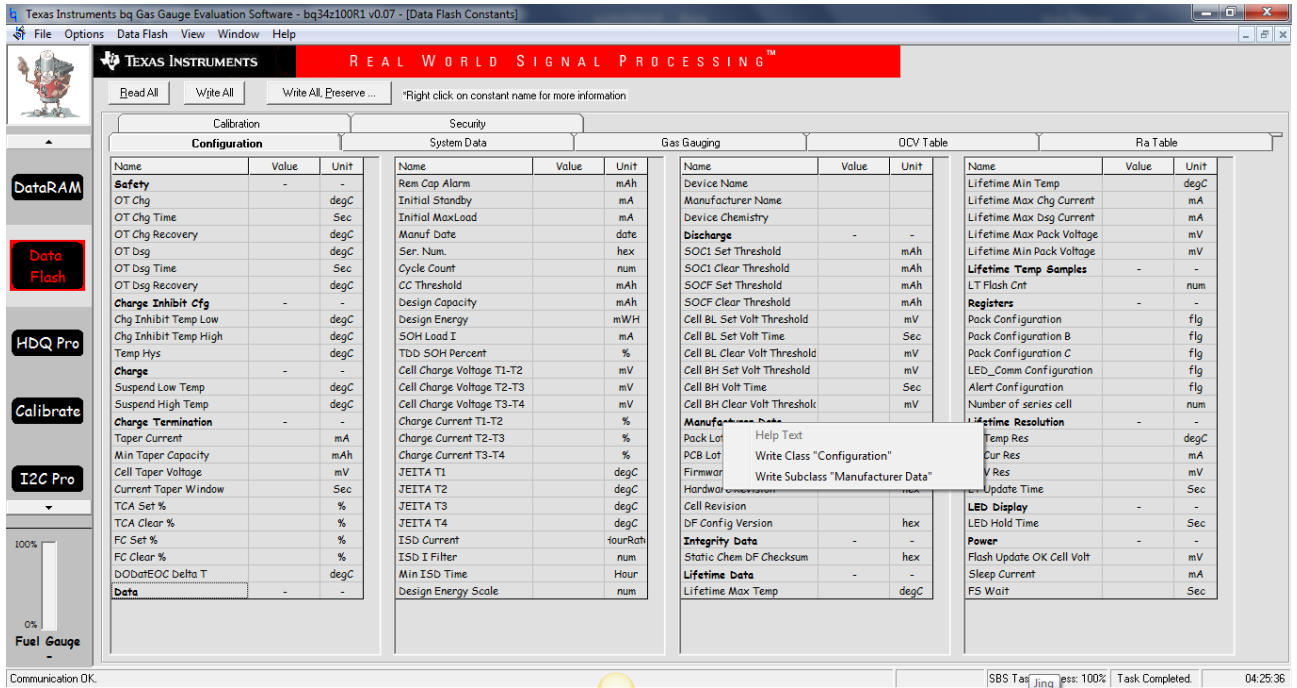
Texas Instruments bq Gas Gauge Evaluation Software - bq34z100R1 v0.07 - [Data Flash Constants]

File Options Data Flash View Window Help

TEXAS INSTRUMENTS REAL WORLD SIGNAL PROCESSING™

Read All Write All Write All, Preserve ... *Right click on constant name for more information

Calibration Security

Configuration System Data Gas Gauging OCV Table Ra Table

DataRAM

Data Flash

HDQ Pro

Calibrate

I2C Pro

100%

0%

Fuel Gauge

-

| Name | Value | Unit |
|---|---|---|
| Safety | - | - |
| OT Chg | | degC |
| OT Chg Time | | Sec |
| OT Chg Recovery | | degC |
| OT Dsg | | degC |
| OT Dsg Time | | Sec |
| OT Dsg Recovery | | degC |
| Charge Inhibit Cfg | - | - |
| Chg Inhibit Temp Low | | degC |
| Chg Inhibit Temp High | | degC |
| Temp Hys | | degC |
| Charge | - | - |
| Suspend Low Temp | | degC |
| Suspend High Temp | | degC |
| Charge Termination | - | - |
| Taper Current | | mA |
| Min Taper Capacity | | mAh |
| Cell Taper Voltage | | mV |
| Current Taper Window | | Sec |
| TCA Set % | | % |
| TCA Clear % | | % |
| FC Set % | | % |
| FC Clear % | | % |
| DODatEOC Delta T | | degC |
| Data | - | - |

| Name | Value | Unit |
|---|---|---|
| Rem Cap Alarm | | mAh |
| Initial Standby | | mA |
| Initial MaxLoad | | mA |
| Manuf Date | | date |
| Ser. Num. | | hex |
| Cycle Count | | num |
| CC Threshold | | mAh |
| Design Capacity | | mAh |
| Design Energy | | mWH |
| SOH Load I | | mA |
| TDD SOH Percent | | % |
| Cell Charge Voltage T1-T2 | | mV |
| Cell Charge Voltage T2-T3 | | mV |
| Cell Charge Voltage T3-T4 | | mV |
| Charge Current T1-T2 | | % |
| Charge Current T2-T3 | | % |
| Charge Current T3-T4 | | % |
| JEITA T1 | | degC |
| JEITA T2 | | degC |
| JEITA T3 | | degC |
| JEITA T4 | | degC |
| ISD Current | | HourRat |
| ISD I Filter | | num |
| Min ISD Time | | Hour |
| Design Energy Scale | | num |

| Name | Value | Unit |
|---|---|---|
| Device Name | | |
| Manufacturer Name | | |
| Device Chemistry | | |
| Discharge | - | - |
| SOC1 Set Threshold | | mAh |
| SOC1 Clear Threshold | | mAh |
| SOCF Set Threshold | | mAh |
| SOCF Clear Threshold | | mAh |
| Cell BL Set Volt Threshold | | mV |
| Cell BL Set Volt Time | | Sec |
| Cell BL Clear Volt Threshold | | mV |
| Cell BH Set Volt Threshold | | mV |
| Cell BH Volt Time | | Sec |
| Cell BH Clear Volt Threshold | | mV |
| Manufacturer Data | | |
| Pack Lot | | |
| PCB Lot | | |
| Firmware | | |
| Hardware Revision | | hex |
| Cell Revision | | |
| DF Config Version | | hex |
| Integrity Data | - | - |
| Static Chem DF Checksum | | hex |
| Lifetime Data | - | - |
| Lifetime Max Temp | | degC |

Help Text
Write Class "Configuration"
Write Subclass "Manufacturer Data"

| Name | Value | Unit |
|---|---|---|
| Lifetime Min Temp | | degC |
| Lifetime Max Chg Current | | mA |
| Lifetime Max Dsg Current | | mA |
| Lifetime Max Pack Voltage | | mV |
| Lifetime Min Pack Voltage | | mV |
| Lifetime Temp Samples | - | - |
| LT Flash Cnt | | num |
| Registers | - | - |
| Pack Configuration | | flg |
| Pack Configuration B | | flg |
| Pack Configuration C | | flg |
| LED_Comm Configuration | | flg |
| Alert Configuration | | flg |
| Number of series cell | | num |
| Lifetime Resolution | - | - |
| Temp Res | | degC |
| Cur Res | | mA |
| V Res | | mV |
| LT Update Time | | Sec |
| LED Display | - | - |
| LED Hold Time | | Sec |
| Power | - | - |
| Flash Update OK Cell Volt | | mV |
| Sleep Current | | mA |
| FS Wait | | Sec |

Communication OK. SBS Tas Jing ess: 100% Task Completed. 04:25:36